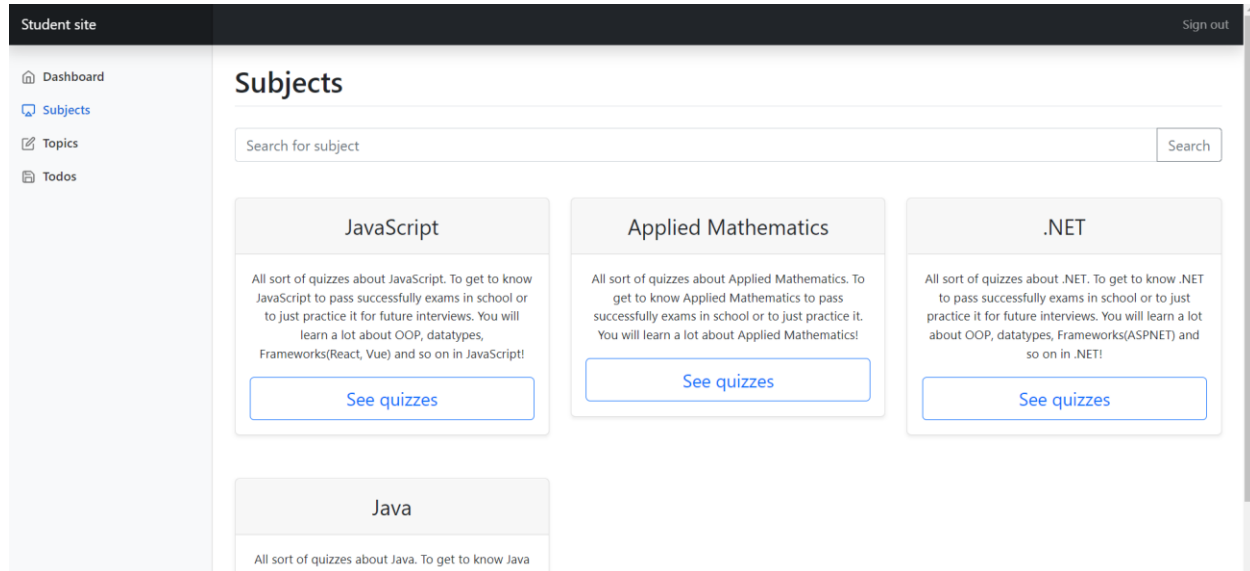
Student site

Sign out

Dashboard
Subjects
Topics
Todos

Subjects

Search for subject

Search

JavaScript

All sort of quizzes about JavaScript. To get to know JavaScript to pass successfully exams in school or to just practice it for future interviews. You will learn a lot about OOP, datatypes, Frameworks(React, Vue) and so on in JavaScript!

See quizzes

Applied Mathematics

All sort of quizzes about Applied Mathematics. To get to know Applied Mathematics to pass successfully exams in school or to just practice it. You will learn a lot about Applied Mathematics!

See quizzes

.NET

All sort of quizzes about .NET. To get to know .NET to pass successfully exams in school or to just practice it for future interviews. You will learn a lot about OOP, datatypes, Frameworks(ASPNET) and so on in .NET!

See quizzes

Java

All sort of quizzes about Java. To get to know Java